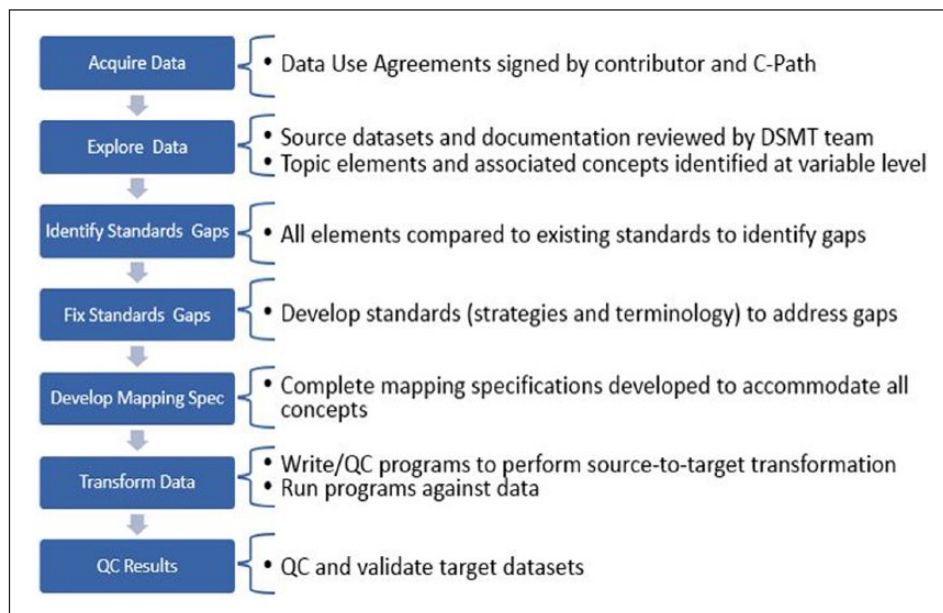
Acquire Data

• Data Use Agreements signed by contributor and C-Path

Explore Data

• Source datasets and documentation reviewed by DSMT team
• Topic elements and associated concepts identified at variable level

Identify Standards Gaps

• All elements compared to existing standards to identify gaps

Fix Standards Gaps

• Develop standards (strategies and terminology) to address gaps

Develop Mapping Spec

• Complete mapping specifications developed to accommodate all concepts

Transform Data

• Write/QC programs to perform source-to-target transformation
• Run programs against data

QC Results

• QC and validate target datasets